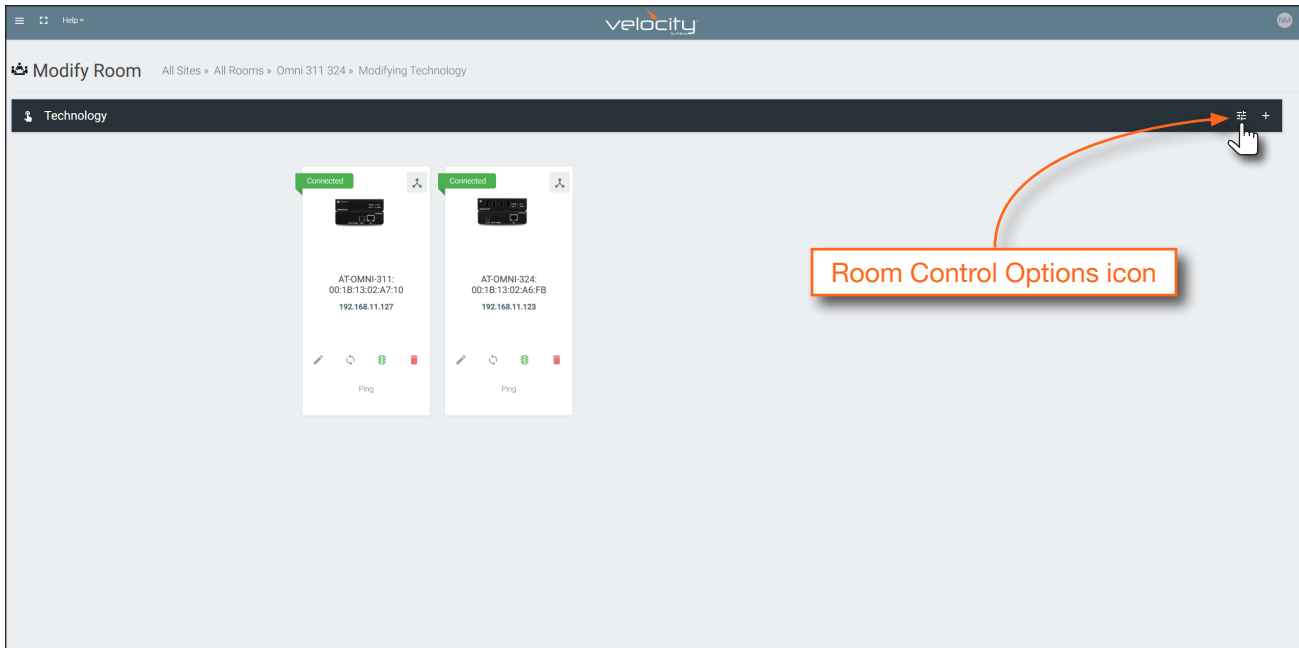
Help

velocity

NM

Modify Room All Sites » All Rooms » Omni 311 324 » Modifying Technology

Technology

Connected

AT-OMNI-311: 00:1B:13:02:A7:10

192.168.11.127

Ping

Connected

AT-OMNI-324: 00:1B:13:02:A6:FB

192.168.11.123

Ping

Room Control Options icon